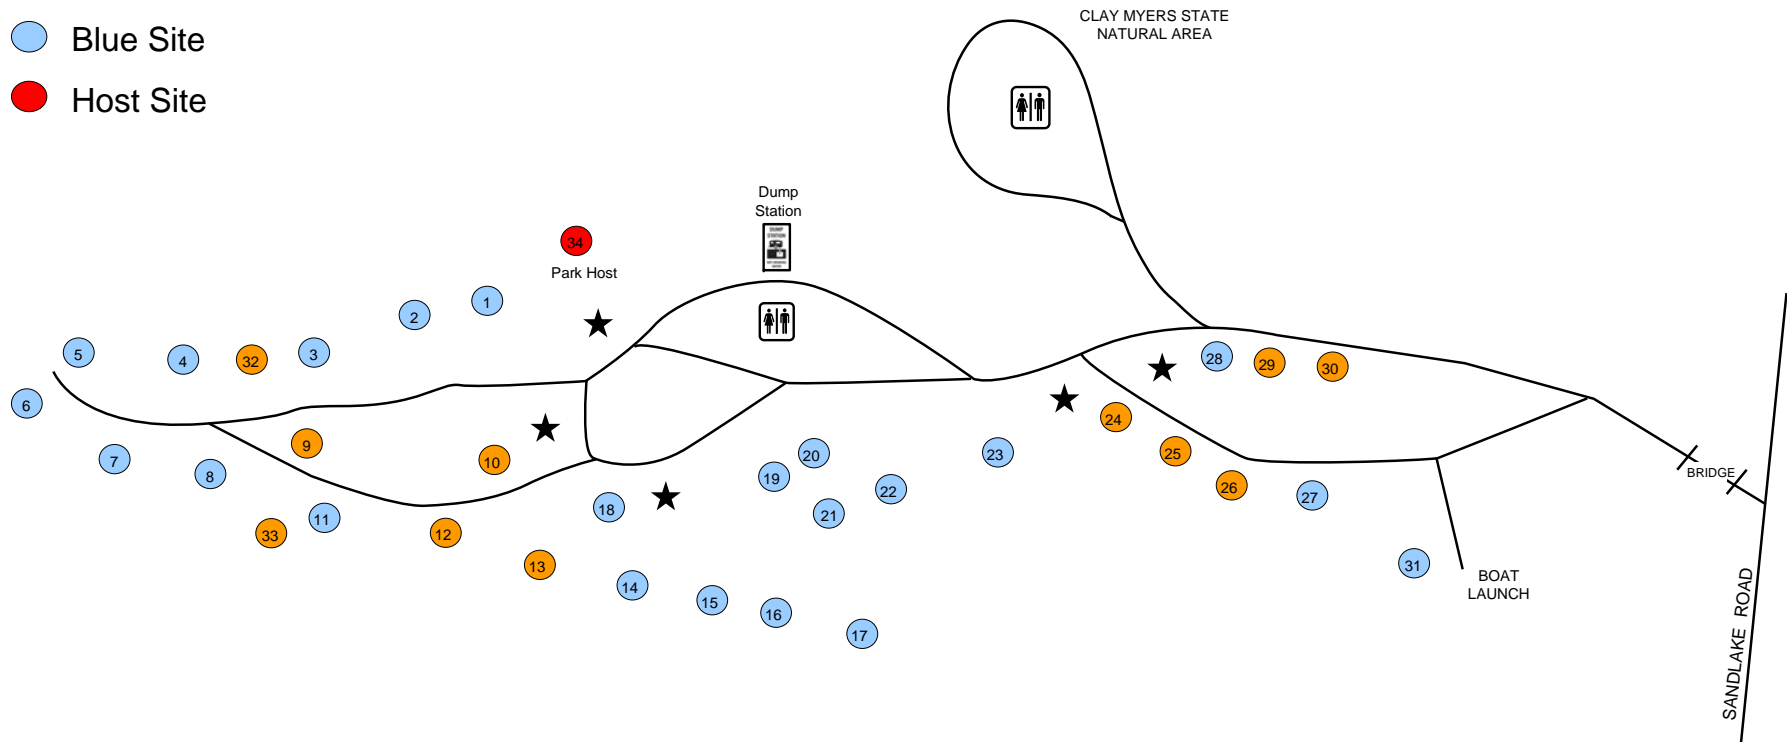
Blue Site
Host Site

CLAY MYERS STATE NATURAL AREA

Dump Station

34
Park Host

1
2
3
32
4
5
6
7
8
9
10
33
11
12
13
14
15
16
17
18
19
20
21
22
23
24
25
26
27
28
29
30
31

BRIDGE

BOAT LAUNCH

SANDLAKE ROAD